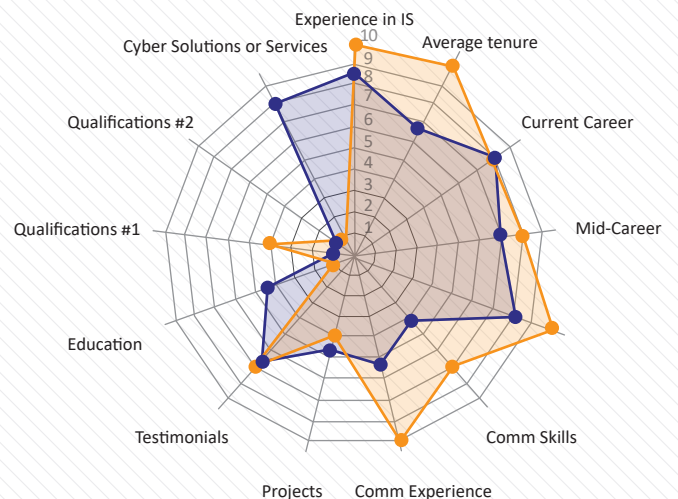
Experience in IS
10
9
8
7
6
5
4
3
2
1
Average tenure
Cyber Solutions or Services
Qualifications #2
Current Career
Qualifications #1
Mid-Career
Education
Testimonials
Comm Skills
Projects
Comm Experience